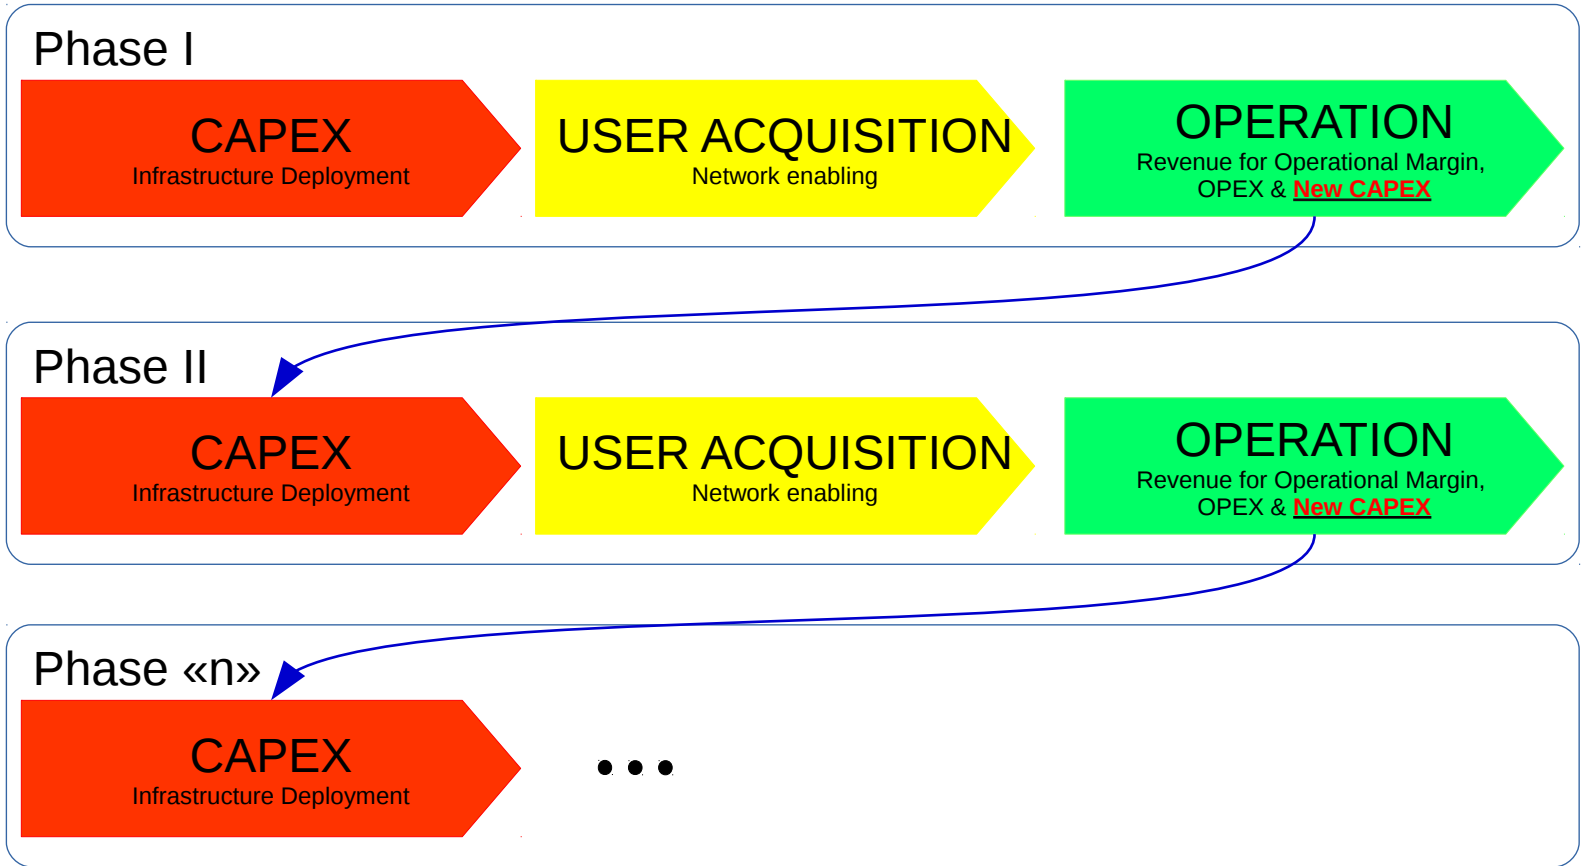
Phase I

CAPEX
Infrastructure Deployment

USER ACQUISITION
Network enabling

OPERATION
Revenue for Operational Margin, OPEX & New CAPEX

Phase II

CAPEX
Infrastructure Deployment

USER ACQUISITION
Network enabling

OPERATION
Revenue for Operational Margin, OPEX & New CAPEX

Phase «n»

CAPEX
Infrastructure Deployment

• • •